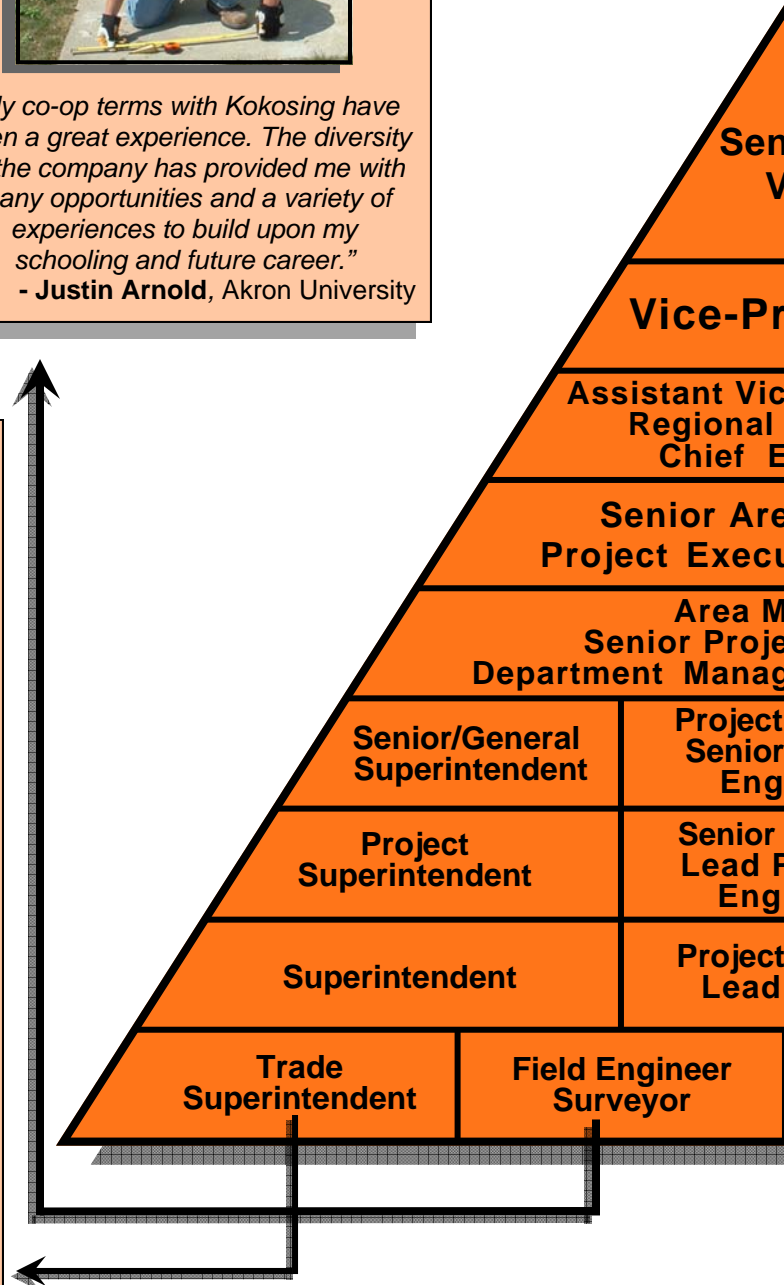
ly co-op terms with Kokosing have en a great experience. The diversity the company has provided me with any opportunities and a variety of experiences to build upon my schooling and future career."
- **Justin Arnold**, Akron University

Sen
V

Vice-Pr

Assistant Vic
Regional
Chief E

Senior Are
Project Execu

Area M
Senior Proje
Department Manag

| Senior/General Superintendent | Project Senior Eng |
|---|---|
| Project Superintendent | Senior Lead P Eng |
| Superintendent | Project Lead |

| Trade Superintendent | Field Engineer Surveyor |
|---|---|